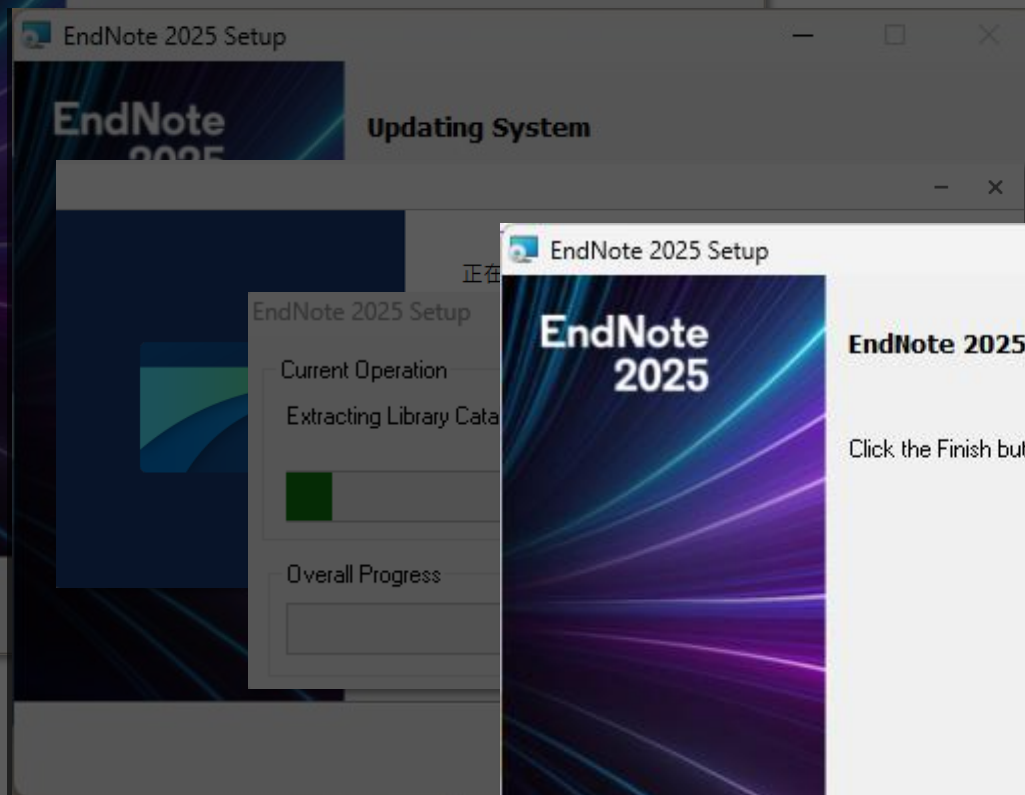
EndNote 2025 Setup

EndNote 2025

Updating System

正在

EndNote 2025 Setup

Current Operation

Extracting Library Cata

Overall Progress

EndNote 2025 Setup

EndNote 2025

EndNote 2025

Click the Finish but